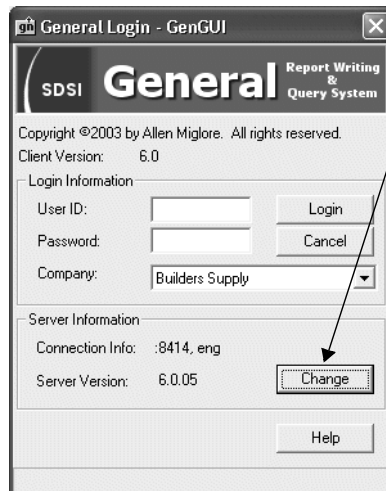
General Login - GenGUI

SDSI General Report Writing & Query System

Copyright ©2003 by Allen Miglore. All rights reserved.
Client Version: 6.0

Login Information
User ID:
Login
Password:
Cancel
Company: Builders Supply

Server Information
Connection Info: :8414, eng
Server Version: 6.0.05
Change

Help